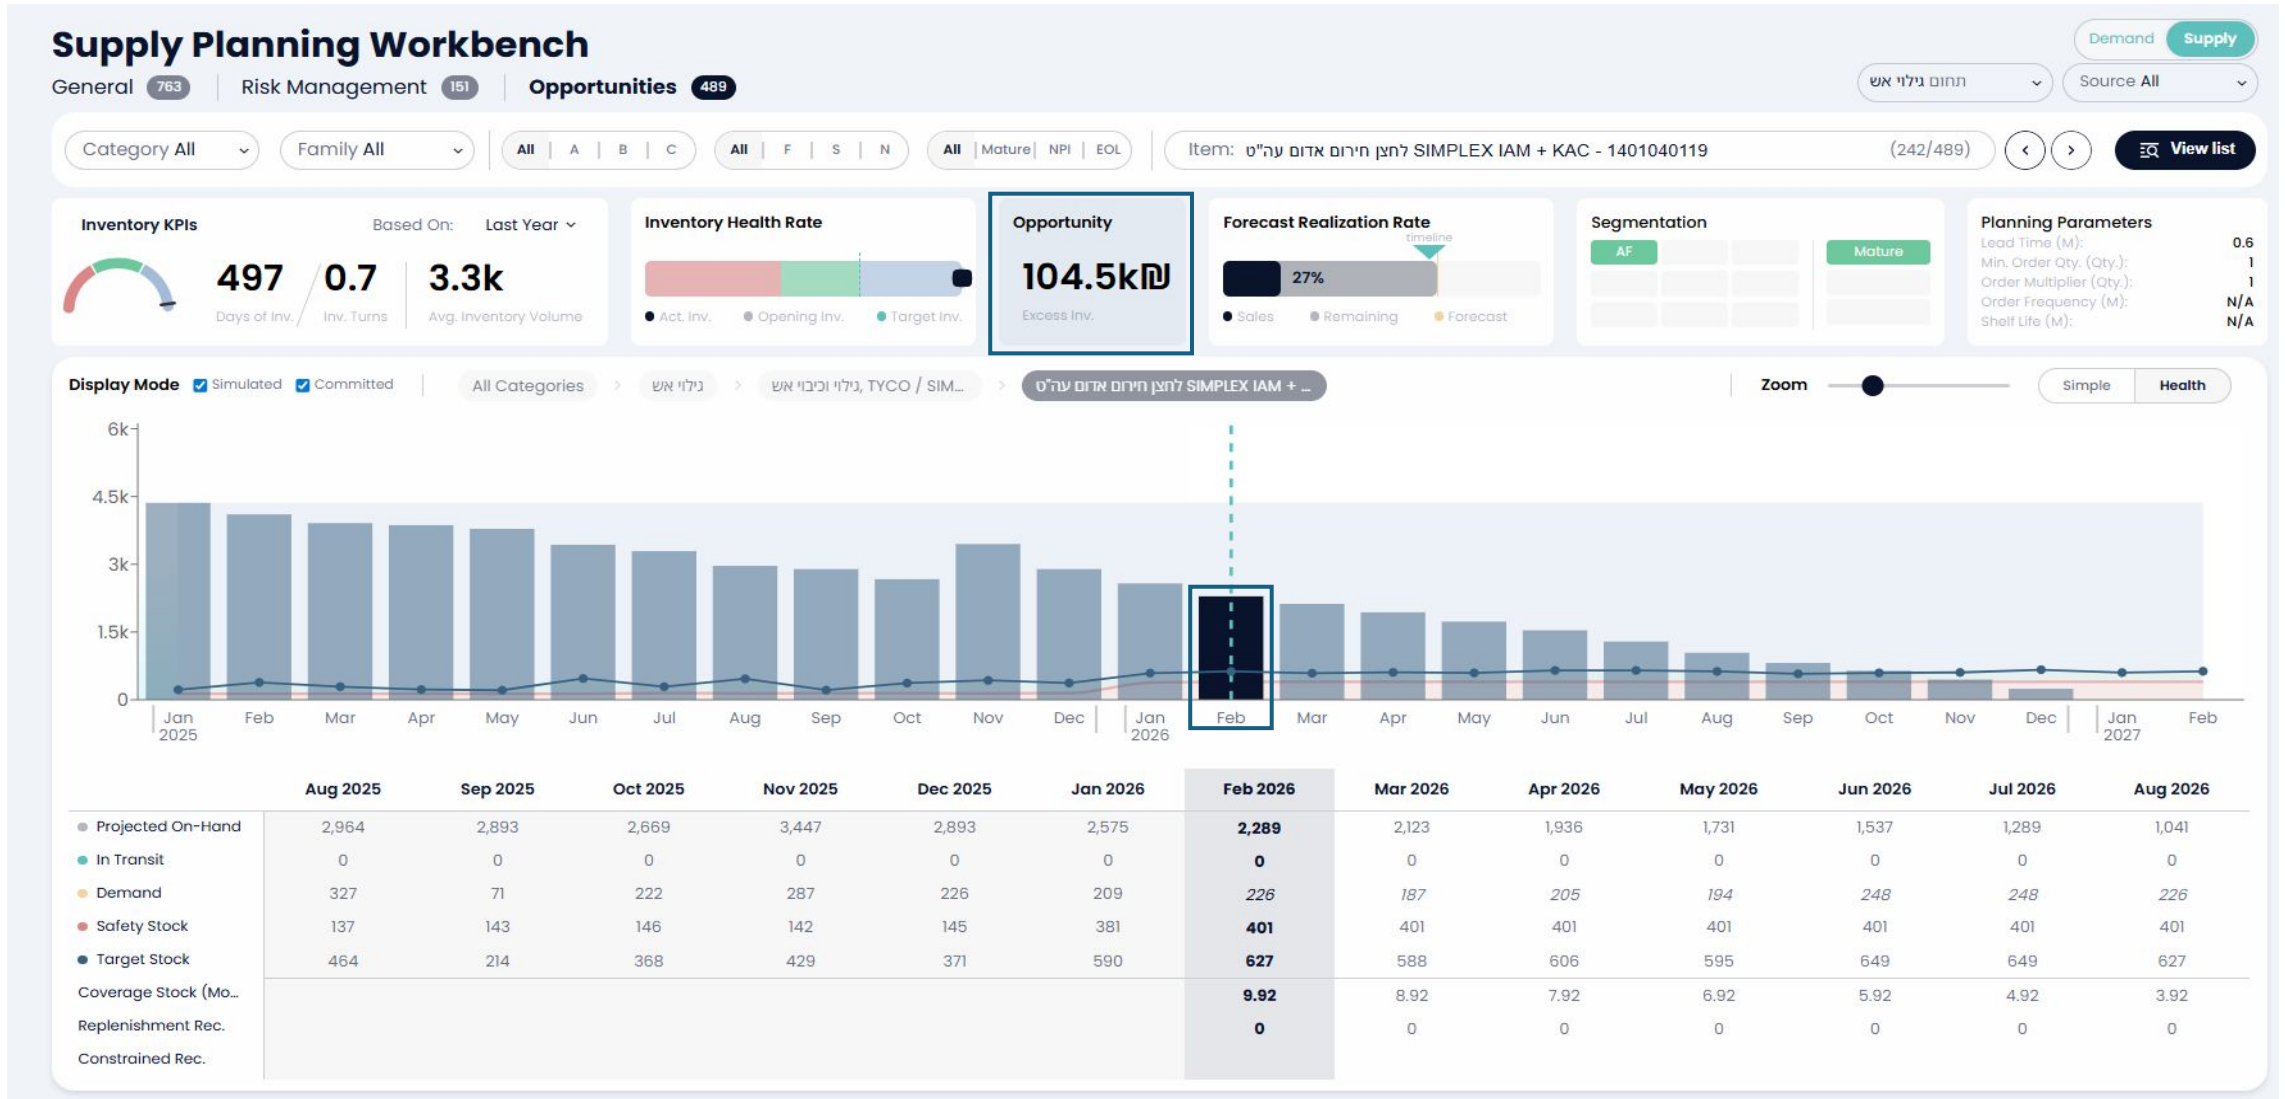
Supply Planning Workbench

General 763 | Risk Management 151 | Opportunities 489

Demand Supply

תחום גילוי אש

Source All

Category All

Family All

All | A | B | C

All | F | S | N

All | Mature | NPI | EOL

Item: לחצן חירום אדום ע"ס SIMPLEX IAM + KAC - 1401040119 (242/489)

View list

Inventory KPIs Based On: Last Year

497 Days of Inv.

0.7 Inv. Turns

3.3k Avg. Inventory Volume

Inventory Health Rate

Act. Inv. Opening Inv. Target Inv.

Opportunity

104.5k₪

Excess Inv.

Forecast Realization Rate

timeline

27%

Sales Remaining Forecast

Segmentation

AF

Mature

Planning Parameters

Lead Time (M): 0.6

Min. Order Qty. (Qty.): 1

Order Multiplier (Qty.): 1

Order Frequency (M): N/A

Shelf Life (M): N/A

Display Mode Simulated Committed

All Categories > גילוי אש > גילוי וכיבוי אש, TYCO / SIM... > לחצן חירום אדום ע"ס SIMPLEX IAM + ...

Zoom

Simple Health

6k
4.5k
3k
1.5k
0

Jan 2025 Feb Mar Apr May Jun Jul Aug Sep Oct Nov Dec Jan 2026 Feb Mar Apr May Jun Jul Aug Sep Oct Nov Dec Jan 2027 Feb

| | Aug 2025 | Sep 2025 | Oct 2025 | Nov 2025 | Dec 2025 | Jan 2026 | Feb 2026 | Mar 2026 | Apr 2026 | May 2026 | Jun 2026 | Jul 2026 | Aug 2026 |
|---|---|---|---|---|---|---|---|---|---|---|---|---|---|
| Projected On-Hand | 2,964 | 2,893 | 2,669 | 3,447 | 2,893 | 2,575 | 2,289 | 2,123 | 1,936 | 1,731 | 1,537 | 1,289 | 1,041 |
| In Transit | 0 | 0 | 0 | 0 | 0 | 0 | 0 | 0 | 0 | 0 | 0 | 0 | 0 |
| Demand | 327 | 71 | 222 | 287 | 226 | 209 | 226 | 187 | 205 | 194 | 248 | 248 | 226 |
| Safety Stock | 137 | 143 | 146 | 142 | 145 | 381 | 401 | 401 | 401 | 401 | 401 | 401 | 401 |
| Target Stock | 464 | 214 | 368 | 429 | 371 | 590 | 627 | 588 | 606 | 595 | 649 | 649 | 627 |
| Coverage Stock (Mo... | | | | | | | 9.92 | 8.92 | 7.92 | 6.92 | 5.92 | 4.92 | 3.92 |
| Replenishment Rec. | | | | | | | 0 | 0 | 0 | 0 | 0 | 0 | 0 |
| Constrained Rec. | | | | | | | | | | | | | |